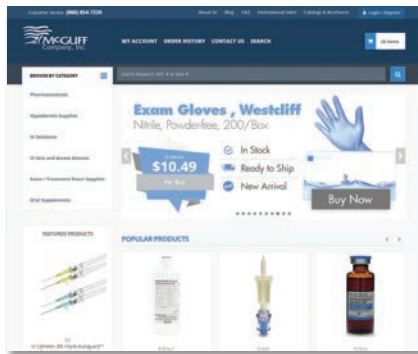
Customer Service: (800) 854-7220

About Us Blog FAQ International Sales Catalogs & Brochures Login / Register

McGUFF Company, Inc.

MY ACCOUNT ORDER HISTORY CONTACT US SEARCH

0 items

BROWSE BY CATEGORY

Pharmaceuticals

Hypodermic Supplies

IV Solutions

IV Sets and Access Devices

Exam / Treatment Room Supplies

Oral Supplements

Exam Gloves , Westcliff

Nitrile, Powder-free, 200/Box

$10.49

In Stock

Ready to Ship

New Arrival

Buy Now

FEATURED PRODUCTS

POPULAR PRODUCTS